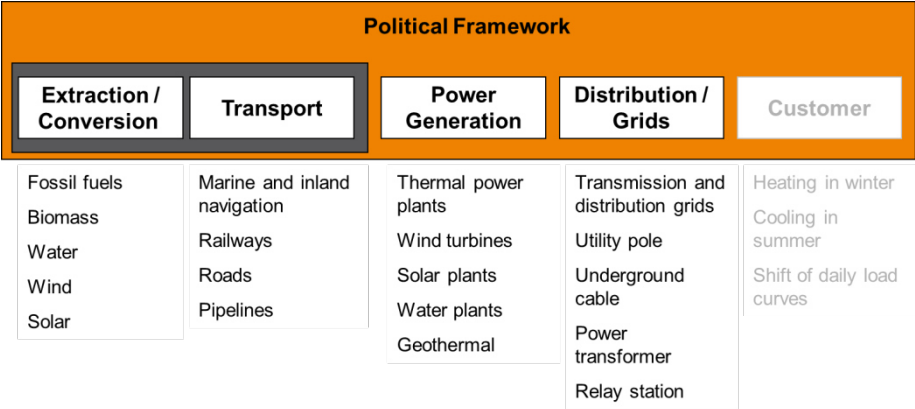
Political Framework

Extraction / Conversion

Transport

Power Generation

Distribution / Grids

Customer

Fossil fuels
Biomass
Water
Wind
Solar

Marine and inland navigation
Railways
Roads
Pipelines

Thermal power plants
Wind turbines
Solar plants
Water plants
Geothermal

Transmission and distribution grids
Utility pole
Underground cable
Power transformer
Relay station

Heating in winter
Cooling in summer
Shift of daily load curves